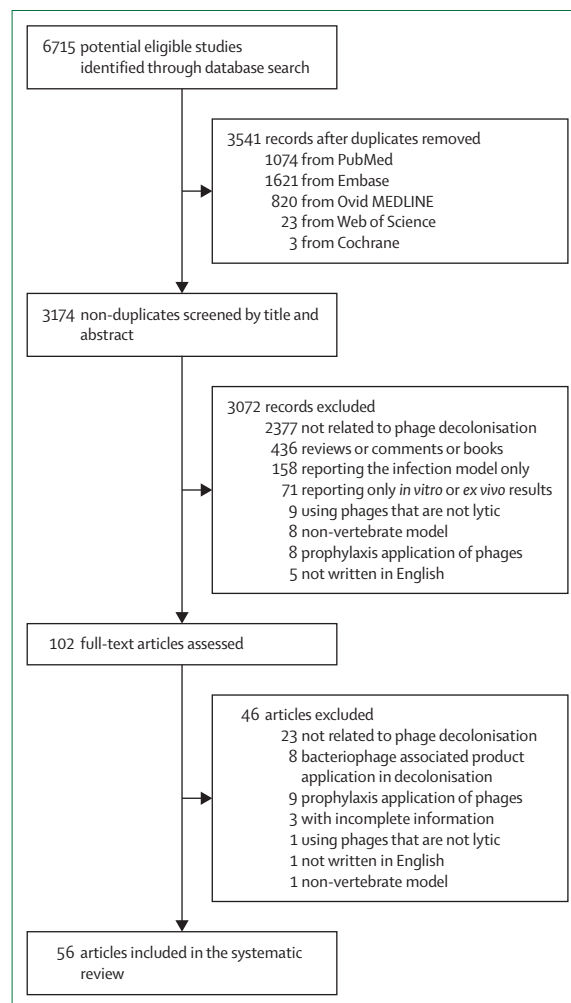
6715 potential eligible studies identified through database search

3541 records after duplicates removed
1074 from PubMed
1621 from Embase
820 from Ovid MEDLINE
23 from Web of Science
3 from Cochrane

3174 non-duplicates screened by title and abstract

3072 records excluded
2377 not related to phage decolonisation
436 reviews or comments or books
158 reporting the infection model only
71 reporting only *in vitro* or *ex vivo* results
9 using phages that are not lytic
8 non-vertebrate model
8 prophylaxis application of phages
5 not written in English

102 full-text articles assessed

46 articles excluded
23 not related to phage decolonisation
8 bacteriophage associated product application in decolonisation
9 prophylaxis application of phages
3 with incomplete information
1 using phages that are not lytic
1 not written in English
1 non-vertebrate model

56 articles included in the systematic review